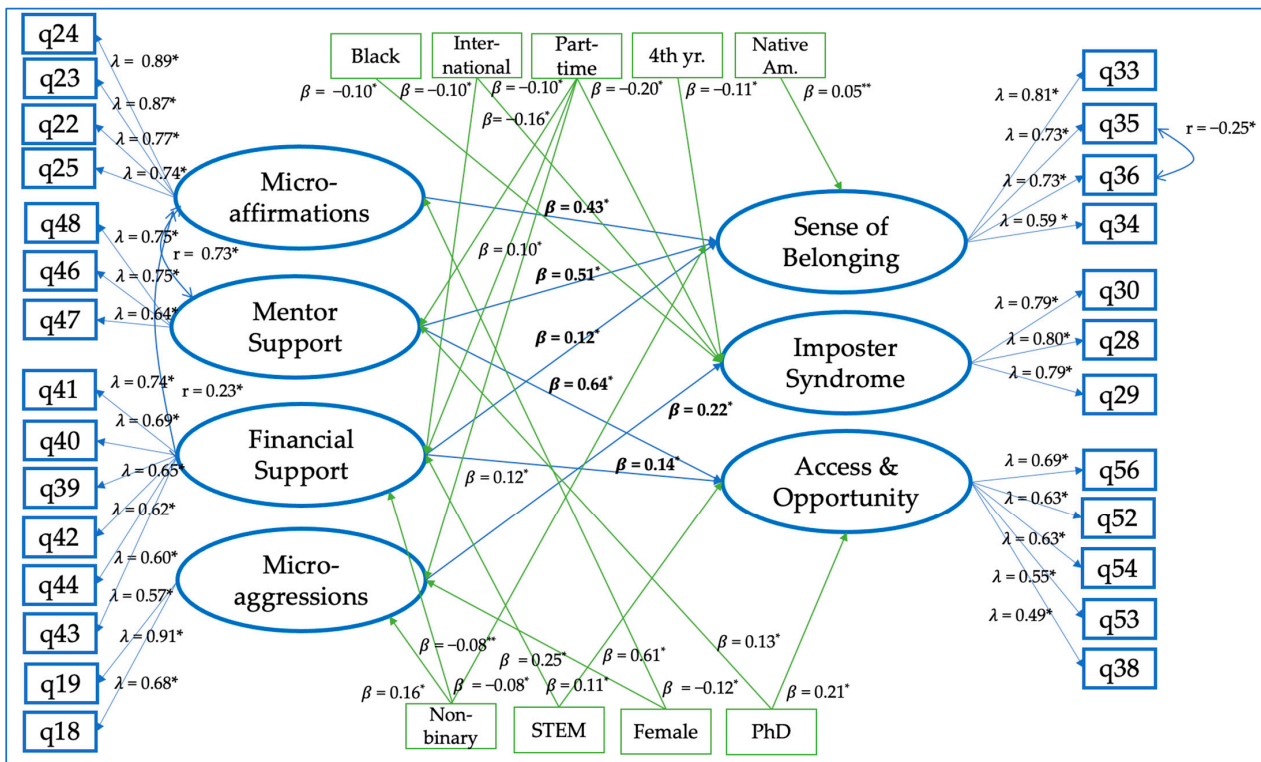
q24
q23
q22
q25
q48
q46
q47
q41
q40
q39
q42
q44
q43
q19
q18

$\lambda = 0.89^*$
$\lambda = 0.87^*$
$\lambda = 0.77^*$
$\lambda = 0.74^*$
$\lambda = 0.75^*$
r = $0.73^*$
$\lambda = 0.75^*$
$\lambda = 0.64^*$
$\lambda = 0.74^*$
r = $0.23^*$
$\lambda = 0.69^*$
$\lambda = 0.65^*$
$\lambda = 0.62^*$
$\lambda = 0.60^*$
$\lambda = 0.57^*$
$\lambda = 0.91^*$
$\lambda = 0.68^*$

Black
International
Part-time
4th yr.
Native Am.

$\beta = -0.10^*$
$\beta = -0.10^*$
$\beta = -0.10^*$
$\beta = -0.20^*$
$\beta = -0.11^*$
$\beta = 0.05^{**}$
$\beta = -0.16^*$

Micro-affirmations
Mentor Support
Financial Support
Micro-aggressions

$\beta = 0.43^*$
$\beta = 0.10^*$
$\beta = 0.51^*$
$\beta = 0.12^*$
$\beta = 0.64^*$
$\beta = 0.22^*$
$\beta = 0.14^*$
$\beta = 0.12^*$

Sense of Belonging
Imposter Syndrome
Access & Opportunity

$\lambda = 0.81^*$
$\lambda = 0.73^*$
$\lambda = 0.73^*$
$\lambda = 0.59^*$
r = $-0.25^*$
q33
q35
q36
q34
$\lambda = 0.79^*$
$\lambda = 0.80^*$
$\lambda = 0.79^*$
q30
q28
q29
$\lambda = 0.69^*$
$\lambda = 0.63^*$
$\lambda = 0.63^*$
$\lambda = 0.55^*$
$\lambda = 0.49^*$
q56
q52
q54
q53
q38

$\beta = -0.08^{**}$
$\beta = 0.25^*$
$\beta = 0.61^*$
$\beta = 0.13^*$
$\beta = 0.16^*$
$\beta = -0.08^*$
$\beta = 0.11^*$
$\beta = -0.12^*$
$\beta = 0.21^*$

Non-binary
STEM
Female
PhD